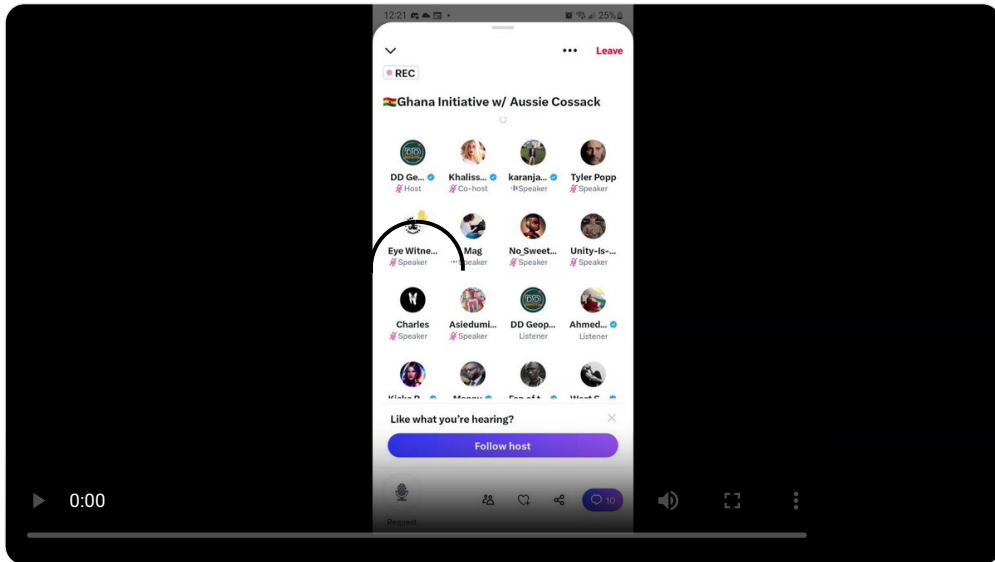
12:21 25%

Leave

REC

🇬🇭Ghana Initiative w/ Aussie Cossack

DD Ge... Host
Khaliss... Co-host
karanja... Speaker
Tyler Popp Speaker

Eye Witne... Speaker
Mag Speaker
No_Sweet... Speaker
Unity-Is-... Speaker

Charles Speaker
Asiedumi... Speaker
DD Geop... Listener
Ahmed... Listener

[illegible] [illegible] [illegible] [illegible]

Like what you're hearing?

Follow host

Request

10

0:00